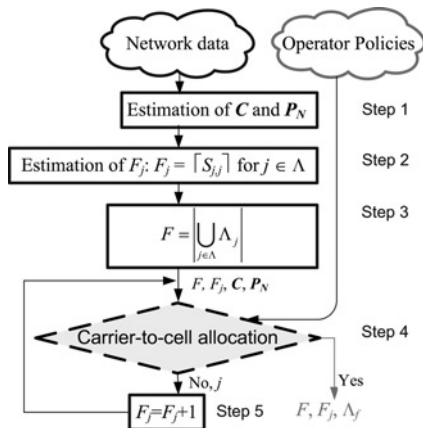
Network data

Operator Policies

Estimation of $\boldsymbol{C}$ and $\boldsymbol{P}_N$

Step 1

Estimation of $F_j$: $F_j = \lceil S_{j,j} \rceil$ for $j \in \Lambda$

Step 2

$F = \left| \bigcup_{j \in \Lambda} \Lambda_j \right|$

Step 3

$F$, $F_j$, $\boldsymbol{C}$, $\boldsymbol{P}_N$

Carrier-to-cell allocation

Step 4

No, $j$

Yes

$F_j = F_j + 1$

Step 5

$F$, $F_j$, $\Lambda_f$